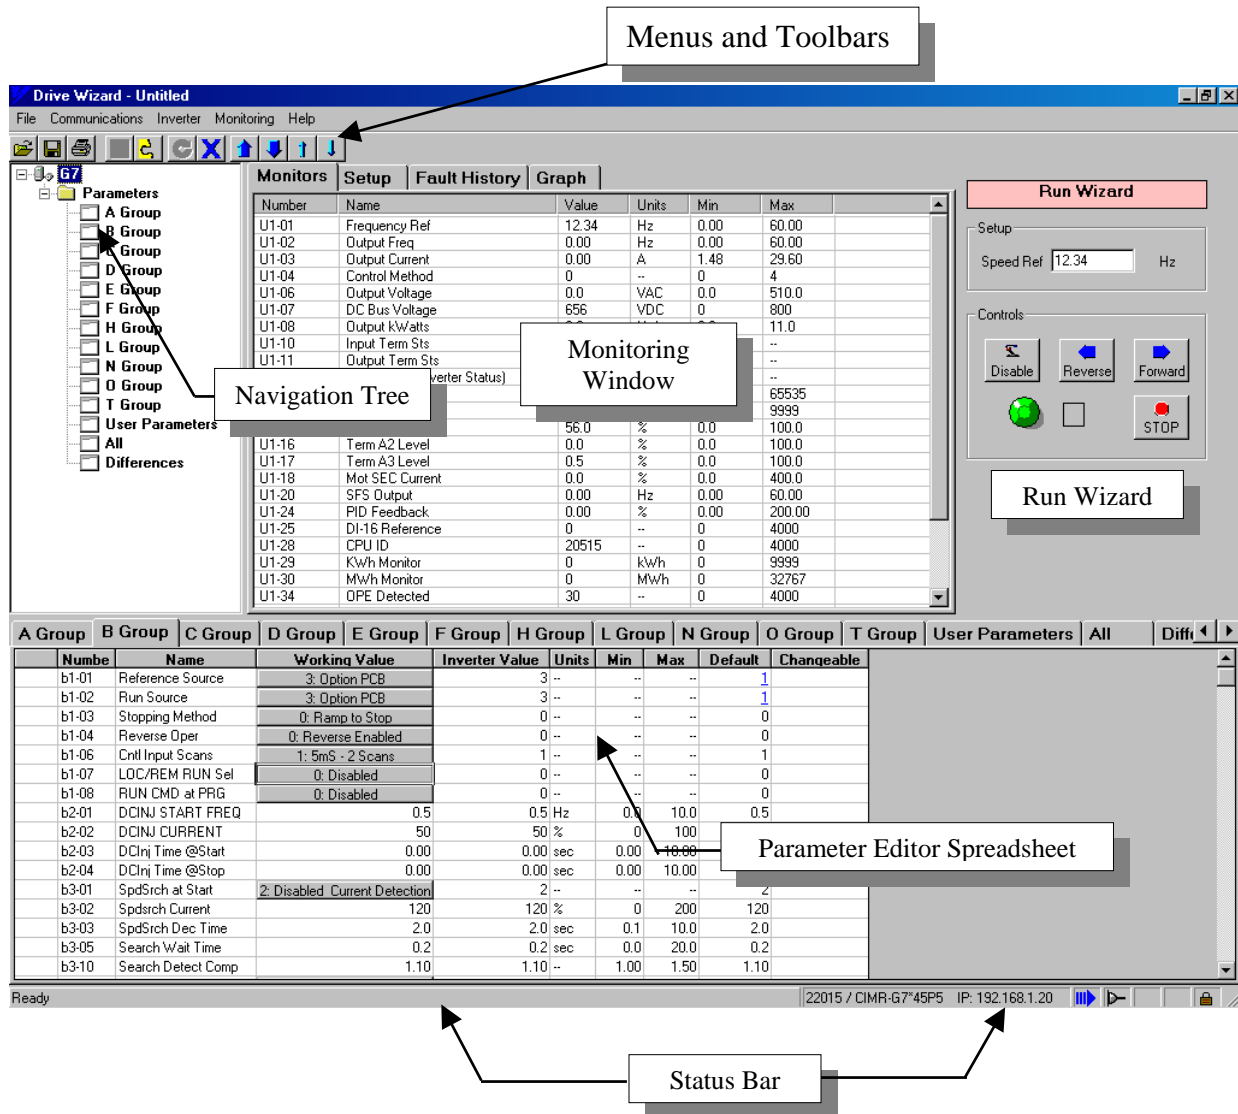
Menus and Toolbars

Drive Wizard - Untitled

File Communications Inverter Monitoring Help

G7
Parameters
A Group
B Group
C Group
D Group
E Group
F Group
H Group
L Group
N Group
O Group
T Group
User Parameters
All
Differences

Navigation Tree

Monitors | Setup | Fault History | Graph

| Number | Name | Value | Units | Min | Max |
|---|---|---|---|---|---|
| U1-01 | Frequency Ref | 12.34 | Hz | 0.00 | 60.00 |
| U1-02 | Output Freq | 0.00 | Hz | 0.00 | 60.00 |
| U1-03 | Output Current | 0.00 | A | 1.48 | 29.60 |
| U1-04 | Control Method | 0 | -- | 0 | 4 |
| U1-06 | Output Voltage | 0.0 | VAC | 0.0 | 510.0 |
| U1-07 | DC Bus Voltage | 656 | VDC | 0 | 800 |
| U1-08 | Output kWatts | | | | 11.0 |
| U1-10 | Input Term Sts | | | | -- |
| U1-11 | Output Term Sts | | | | -- |
| | verter Status) | | | | -- |
| | | | | | 65535 |
| | | | | | 9999 |
| | | 56.0 | % | 0.0 | 100.0 |
| U1-16 | Term A2 Level | 0.0 | % | 0.0 | 100.0 |
| U1-17 | Term A3 Level | 0.5 | % | 0.0 | 100.0 |
| U1-18 | Mot SEC Current | 0.0 | % | 0.0 | 400.0 |
| U1-20 | SFS Output | 0.00 | Hz | 0.00 | 60.00 |
| U1-24 | PID Feedback | 0.00 | % | 0.00 | 200.00 |
| U1-25 | DI-16 Reference | 0 | -- | 0 | 4000 |
| U1-28 | CPU ID | 20515 | -- | 0 | 4000 |
| U1-29 | KWh Monitor | 0 | kWh | 0 | 9999 |
| U1-30 | MWh Monitor | 0 | MWh | 0 | 32767 |
| U1-34 | OPE Detected | 30 | -- | 0 | 4000 |

Monitoring Window

Run Wizard
Setup
Speed Ref 12.34 Hz
Controls
Disable Reverse Forward
STOP

Run Wizard

A Group | B Group | C Group | D Group | E Group | F Group | H Group | L Group | N Group | O Group | T Group | User Parameters | All | Diff

| Numbe | Name | Working Value | Inverter Value | Units | Min | Max | Default | Changeable |
|---|---|---|---|---|---|---|---|---|
| b1-01 | Reference Source | 3: Option PCB | 3 | -- | -- | -- | 1 | |
| b1-02 | Run Source | 3: Option PCB | 3 | -- | -- | -- | 1 | |
| b1-03 | Stopping Method | 0: Ramp to Stop | 0 | -- | -- | -- | 0 | |
| b1-04 | Reverse Oper | 0: Reverse Enabled | 0 | -- | -- | -- | 0 | |
| b1-06 | Cntl Input Scans | 1: 5mS - 2 Scans | 1 | -- | -- | -- | 1 | |
| b1-07 | LOC/REM RUN Sel | 0: Disabled | 0 | -- | -- | -- | 0 | |
| b1-08 | RUN CMD at PRG | 0: Disabled | 0 | -- | -- | -- | 0 | |
| b2-01 | DCINJ START FREQ | 0.5 | 0.5 | Hz | 0.0 | 10.0 | 0.5 | |
| b2-02 | DCINJ CURRENT | 50 | 50 | % | 0 | 100 | | |
| b2-03 | DCInj Time @Start | 0.00 | 0.00 | sec | 0.00 | 10.00 | | |
| b2-04 | DCInj Time @Stop | 0.00 | 0.00 | sec | 0.00 | 10.00 | | |
| b3-01 | SpdSrch at Start | 2: Disabled Current Detection | 2 | -- | -- | -- | 2 | |
| b3-02 | Spdsrch Current | 120 | 120 | % | 0 | 200 | 120 | |
| b3-03 | SpdSrch Dec Time | 2.0 | 2.0 | sec | 0.1 | 10.0 | 2.0 | |
| b3-05 | Search Wait Time | 0.2 | 0.2 | sec | 0.0 | 20.0 | 0.2 | |
| b3-10 | Search Detect Comp | 1.10 | 1.10 | -- | 1.00 | 1.50 | 1.10 | |

Parameter Editor Spreadsheet

Ready | 22015 / CIMR-G7*45P5 IP: 192.168.1.20

Status Bar